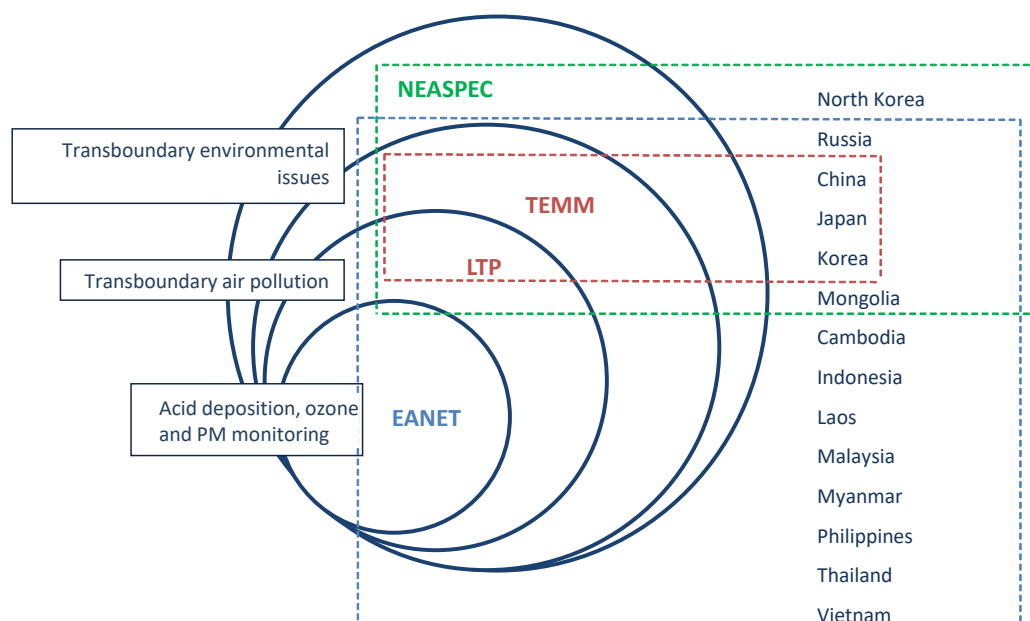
Transboundary environmental issues

Transboundary air pollution

Acid deposition, ozone and PM monitoring

NEASPEC

TEMM

LTP

EANET

North Korea
Russia
China
Japan
Korea
Mongolia
Cambodia
Indonesia
Laos
Malaysia
Myanmar
Philippines
Thailand
Vietnam